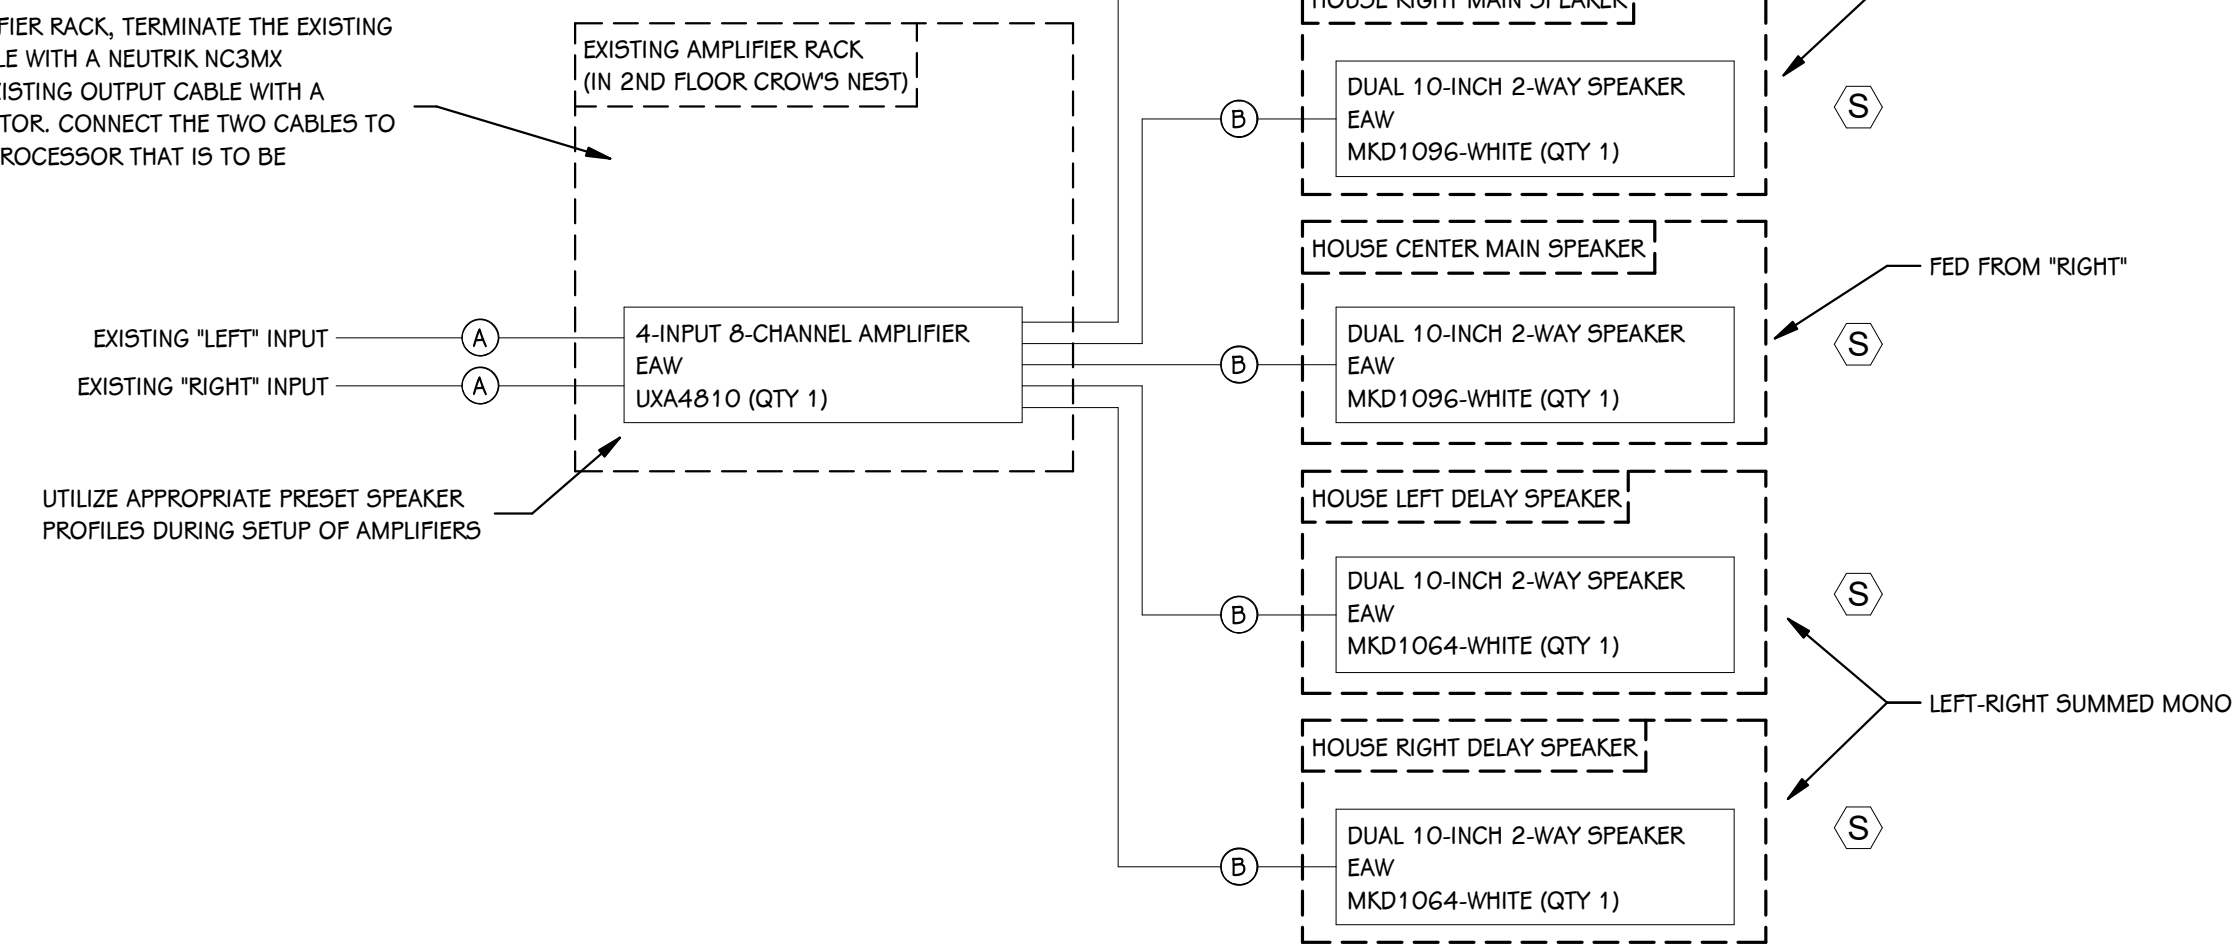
FIER RACK, TERMINATE THE EXISTING
LE WITH A NEUTRIK NC3MX
XISTING OUTPUT CABLE WITH A
TOR. CONNECT THE TWO CABLES TO
ROCESSOR THAT IS TO BE

EXISTING AMPLIFIER RACK
(IN 2ND FLOOR CROW'S NEST)

HOUSE RIGHT MAIN SPEAKER

DUAL 10-INCH 2-WAY SPEAKER
EAW
MKD1096-WHITE (QTY 1)

S

B

HOUSE CENTER MAIN SPEAKER

FED FROM "RIGHT"

EXISTING "LEFT" INPUT
A
EXISTING "RIGHT" INPUT
A

4-INPUT 8-CHANNEL AMPLIFIER
EAW
UXA4810 (QTY 1)

B

DUAL 10-INCH 2-WAY SPEAKER
EAW
MKD1096-WHITE (QTY 1)

S

UTILIZE APPROPRIATE PRESET SPEAKER PROFILES DURING SETUP OF AMPLIFIERS

HOUSE LEFT DELAY SPEAKER

B

DUAL 10-INCH 2-WAY SPEAKER
EAW
MKD1064-WHITE (QTY 1)

S

LEFT-RIGHT SUMMED MONO

HOUSE RIGHT DELAY SPEAKER

B

DUAL 10-INCH 2-WAY SPEAKER
EAW
MKD1064-WHITE (QTY 1)

S